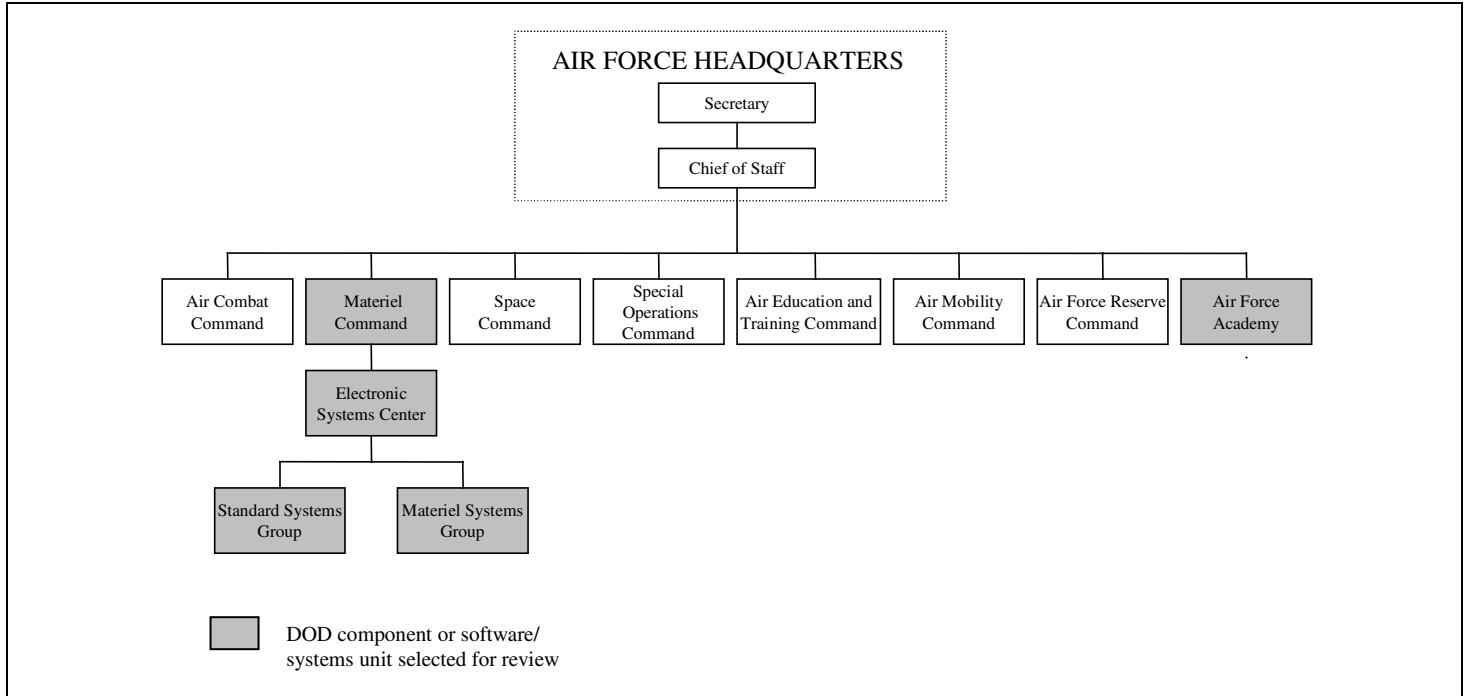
AIR FORCE HEADQUARTERS

Secretary

Chief of Staff

Air Combat Command

Materiel Command

Space Command

Special Operations Command

Air Education and Training Command

Air Mobility Command

Air Force Reserve Command

Air Force Academy

Electronic Systems Center

Standard Systems Group

Materiel Systems Group

DOD component or software/ systems unit selected for review